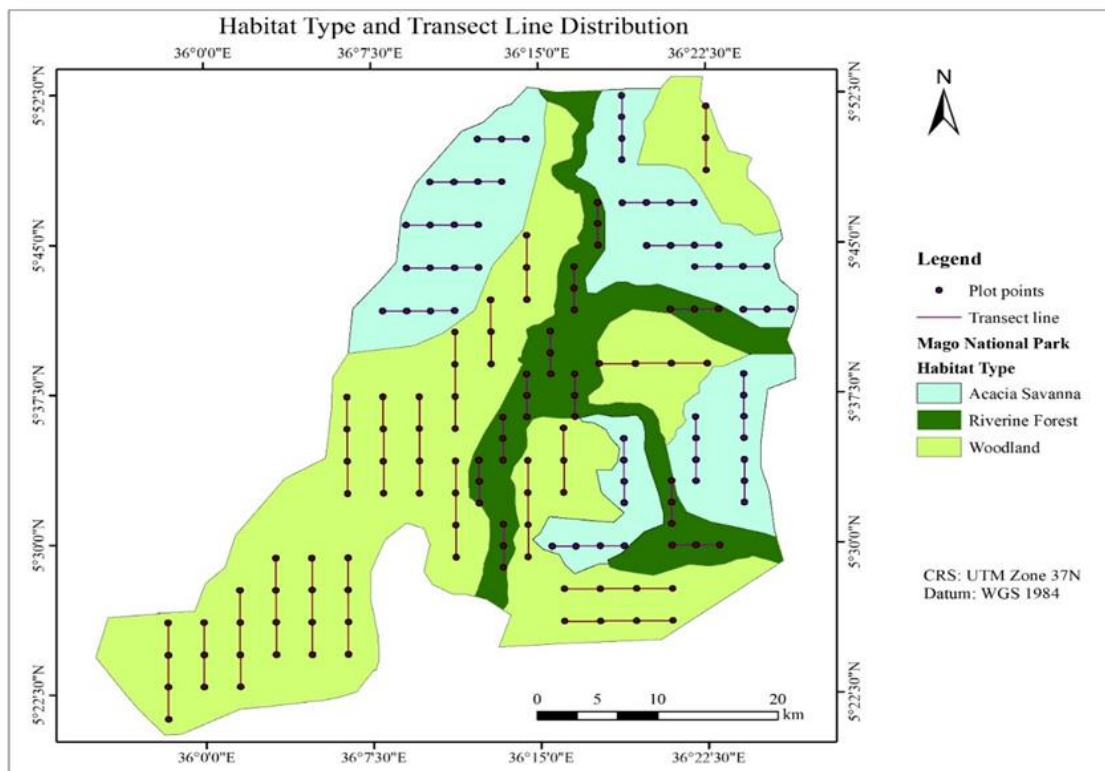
Habitat Type and Transect Line Distribution

36°0'0"E 36°7'30"E 36°15'0"E 36°22'30"E

5°52'30"N
5°45'0"N
5°37'30"N
5°30'0"N
5°22'30"N

5°52'30"N
5°45'0"N
5°37'30"N
5°30'0"N
5°22'30"N

N

Legend
Plot points
Transect line
Mago National Park
Habitat Type
Acacia Savanna
Riverine Forest
Woodland

CRS: UTM Zone 37N
Datum: WGS 1984

0 5 10 20 km

36°0'0"E 36°7'30"E 36°15'0"E 36°22'30"E